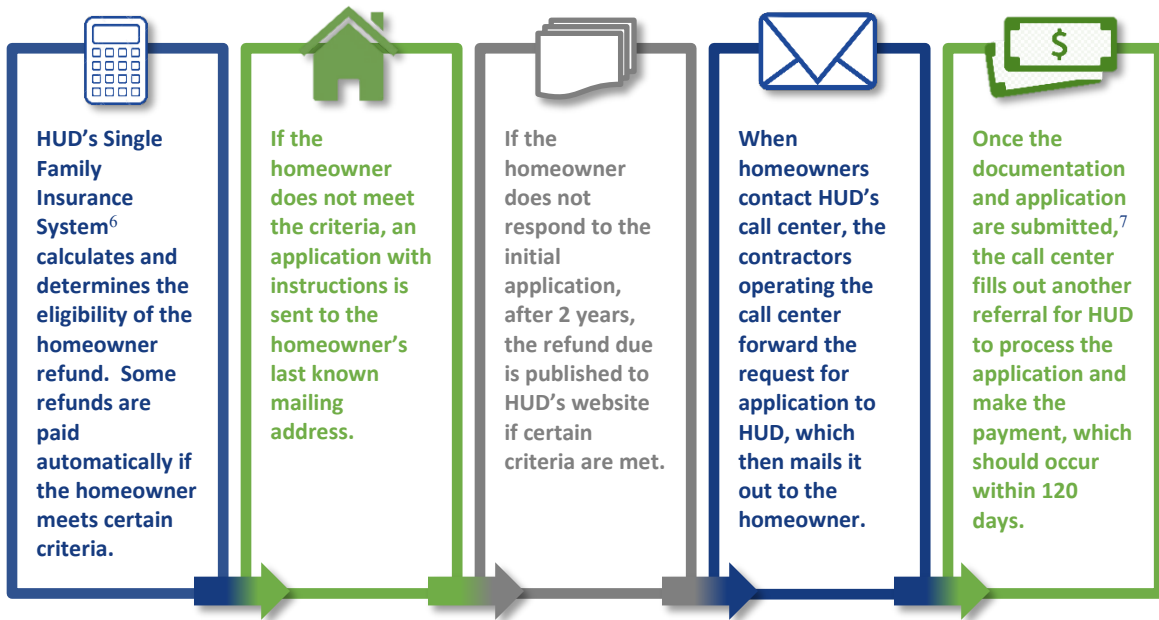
HUD's Single Family Insurance System$^{6}$ calculates and determines the eligibility of the homeowner refund. Some refunds are paid automatically if the homeowner meets certain criteria.

If the homeowner does not meet the criteria, an application with instructions is sent to the homeowner's last known mailing address.

If the homeowner does not respond to the initial application, after 2 years, the refund due is published to HUD's website if certain criteria are met.

When homeowners contact HUD's call center, the contractors operating the call center forward the request for application to HUD, which then mails it out to the homeowner.

$

Once the documentation and application are submitted,$^{7}$ the call center fills out another referral for HUD to process the application and make the payment, which should occur within 120 days.